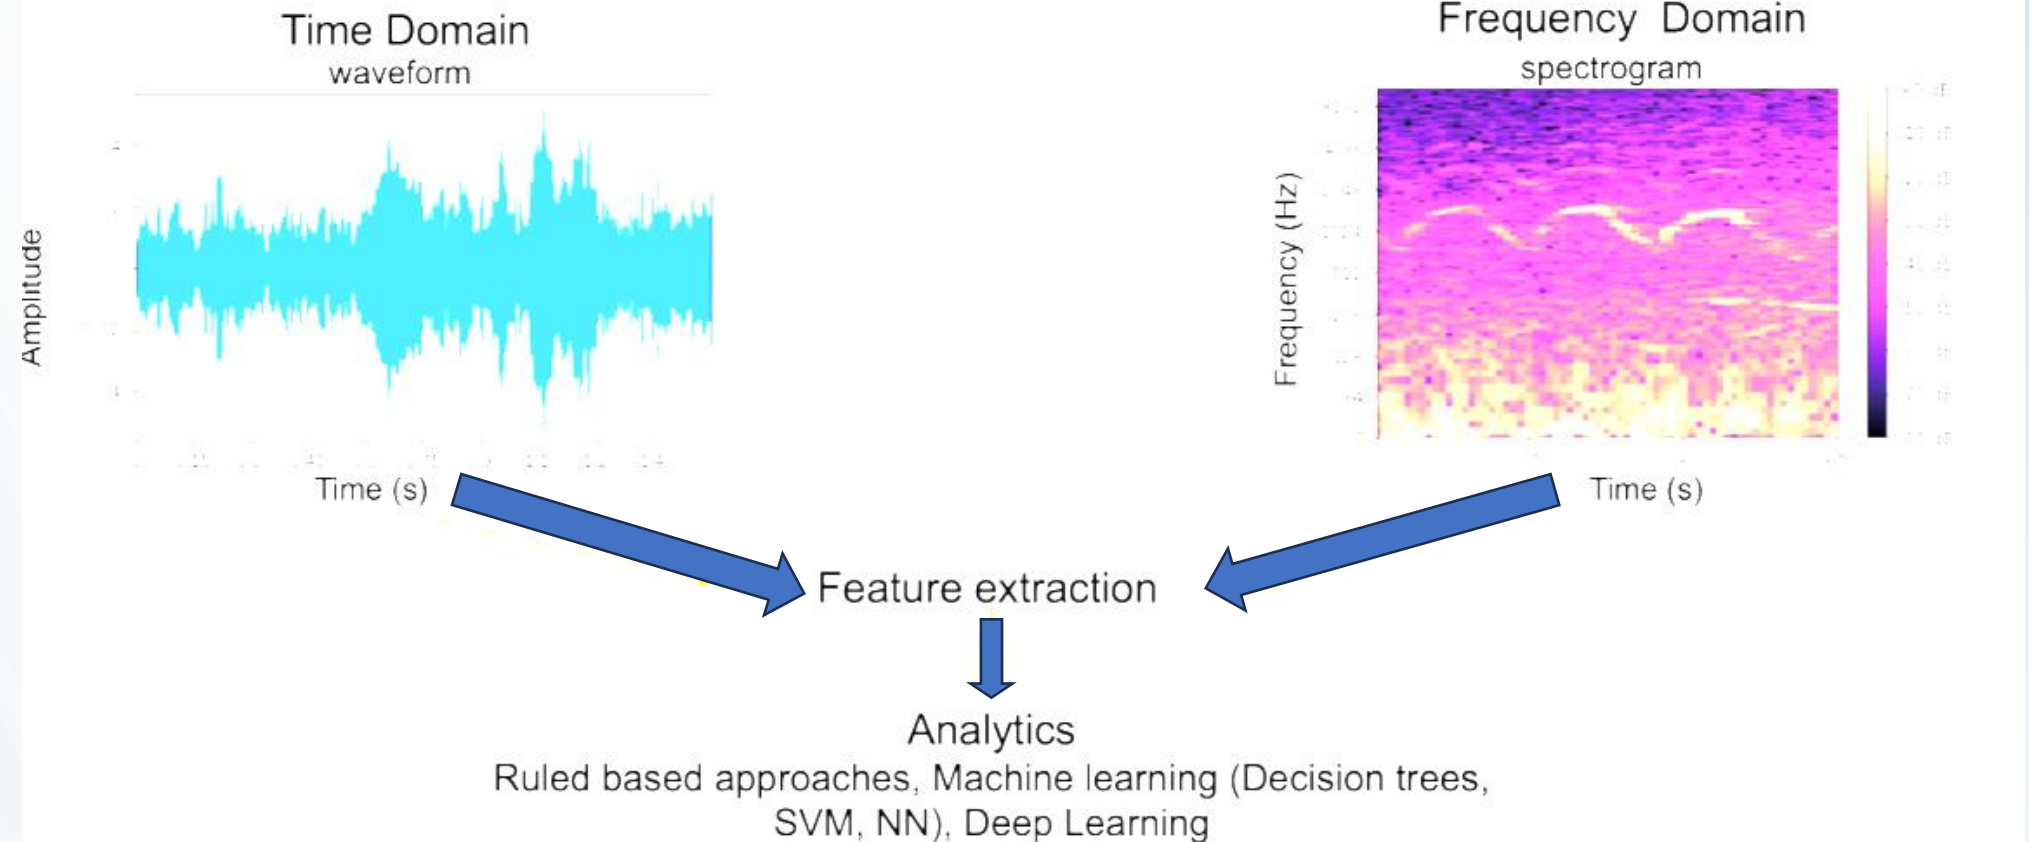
Time Domain
waveform

Amplitude

Time (s)

Frequency Domain
spectrogram

Frequency (Hz)

Time (s)

Feature extraction

Analytics
Ruled based approaches, Machine learning (Decision trees, SVM, NN), Deep Learning